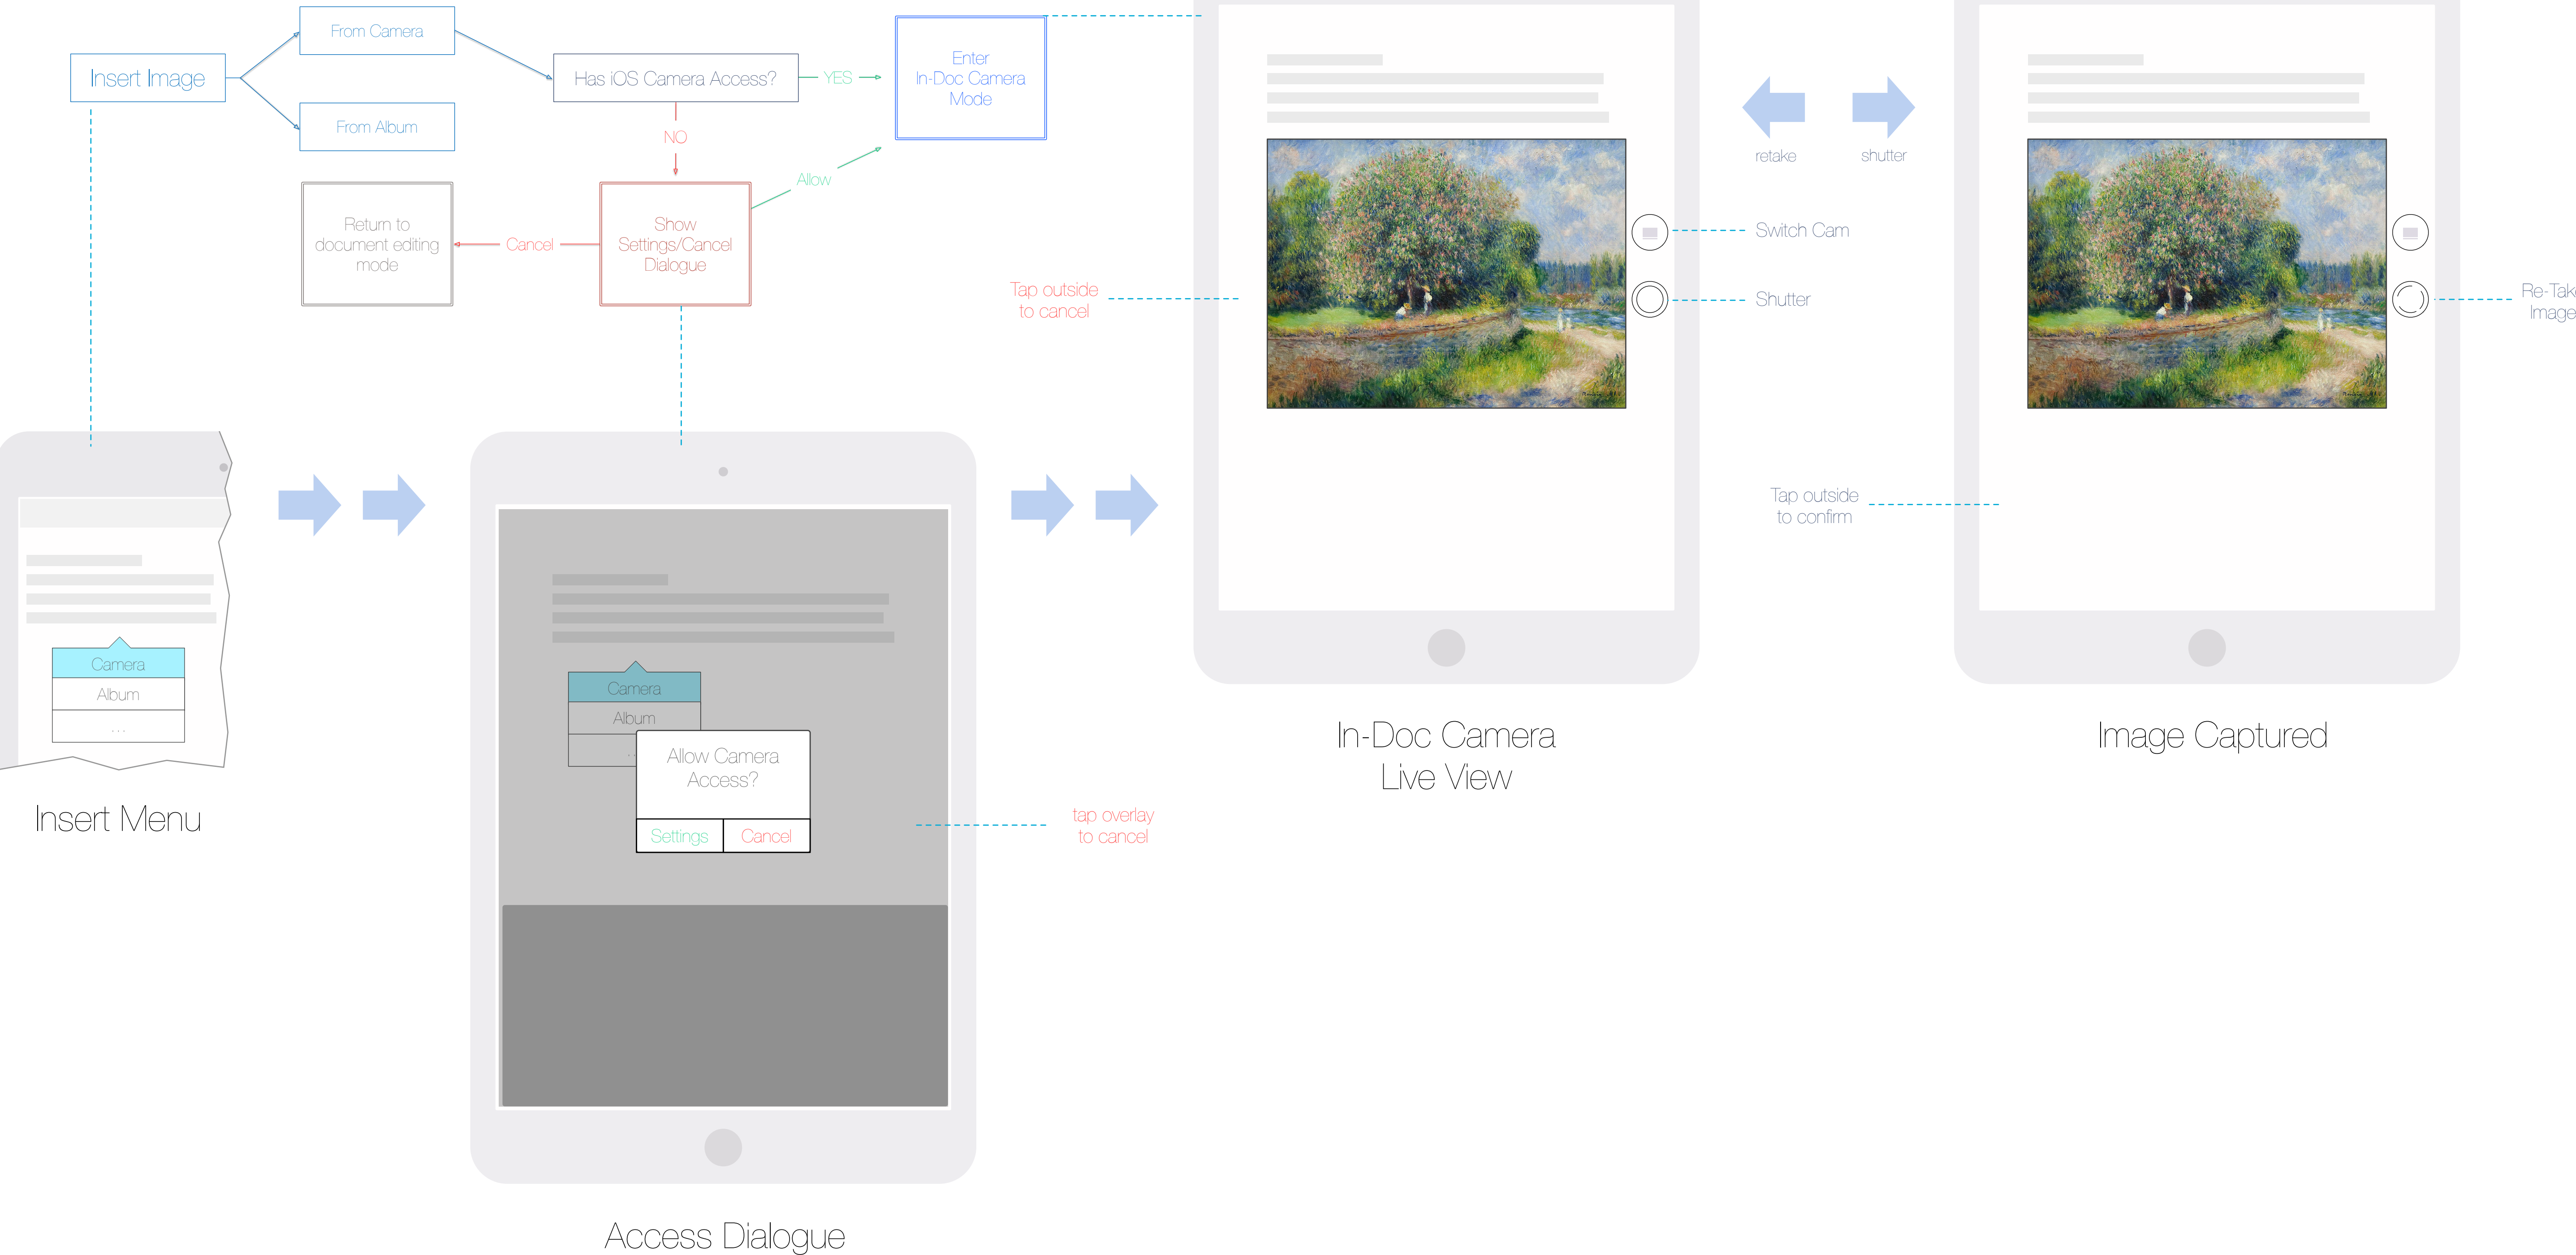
Insert Image

From Camera

From Album

Has iOS Camera Access?

YES

Enter In-Doc Camera Mode

NO

Allow

Return to document editing mode

Cancel

Show Settings/Cancel Dialogue

Camera
Album
...

Insert Menu

Camera
Album
...

Allow Camera Access?

Settings
Cancel

tap overlay to cancel

Access Dialogue

Tap outside to cancel

retake

shutter

Switch Cam

Shutter

Re-Tak
Image

Tap outside to confirm

In-Doc Camera Live View

Image Captured